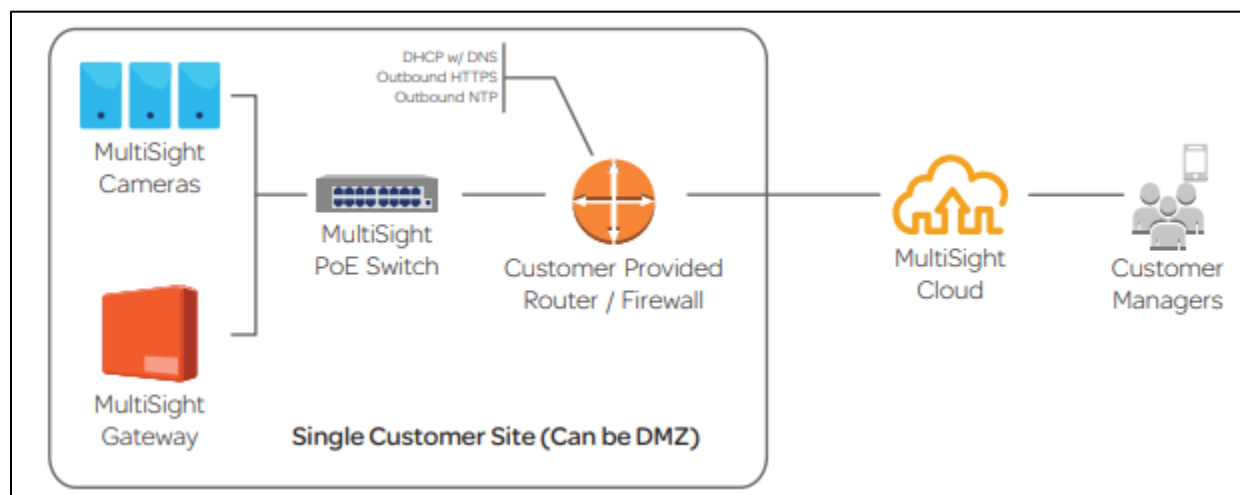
DHCP w/ DNS
Outbound HTTPS
Outbound NTP

MultiSight Cameras

MultiSight PoE Switch

Customer Provided Router / Firewall

MultiSight Cloud

Customer Managers

MultiSight Gateway

Single Customer Site (Can be DMZ)